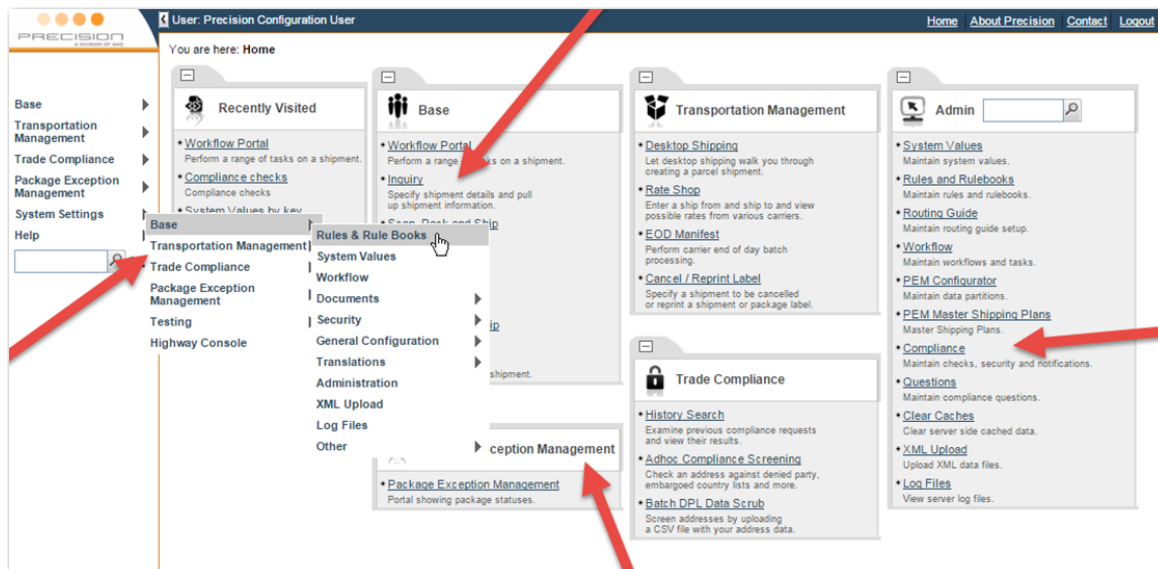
PRECISION
A DIVISION OF QAD

User: Precision Configuration User

Home About Precision Contact Logout

You are here: Home

Base
Transportation Management
Trade Compliance
Package Exception Management
System Settings
Help

Base
Transportation Management
Trade Compliance
Package Exception Management
Testing
Highway Console

Rules & Rule Books
System Values
Workflow
Documents
Security
General Configuration
Translations
Administration
XML Upload
Log Files
Other

Recently Visited

Workflow Portal
Perform a range of tasks on a shipment.
Compliance checks
Compliance checks
System Values by key

Base

Workflow Portal
Perform a range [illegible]ks on a shipment.
Inquiry
Specify shipment details and pull up shipment information.
Scan, Pack and Ship
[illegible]ip
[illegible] shipment.

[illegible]ception Management
Package Exception Management
Portal showing package statuses.

Transportation Management

Desktop Shipping
Let desktop shipping walk you through creating a parcel shipment.
Rate Shop
Enter a ship from and ship to and view possible rates from various carriers.
EOD Manifest
Perform carrier end of day batch processing.
Cancel / Reprint Label
Specify a shipment to be cancelled or reprint a shipment or package label.

Trade Compliance

History Search
Examine previous compliance requests and view their results.
Adhoc Compliance Screening
Check an address against denied party, embargoed country lists and more.
Batch DPL Data Scrub
Screen addresses by uploading a CSV file with your address data.

Admin

System Values
Maintain system values.
Rules and Rulebooks
Maintain rules and rulebooks.
Routing Guide
Maintain routing guide setup.
Workflow
Maintain workflows and tasks.
PEM Configurator
Maintain data partitions.
PEM Master Shipping Plans
Master Shipping Plans.
Compliance
Maintain checks, security and notifications.
Questions
Maintain compliance questions.
Clear Caches
Clear server side cached data.
XML Upload
Upload XML data files.
Log Files
View server log files.